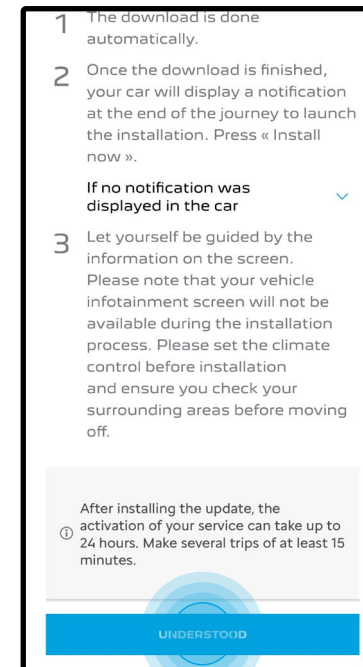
1 The download is done automatically.

2 Once the download is finished, your car will display a notification at the end of the journey to launch the installation. Press « Install now ».

If no notification was displayed in the car

3 Let yourself be guided by the information on the screen. Please note that your vehicle infotainment screen will not be available during the installation process. Please set the climate control before installation and ensure you check your surrounding areas before moving off.

After installing the update, the activation of your service can take up to 24 hours. Make several trips of at least 15 minutes.

UNDERSTOOD